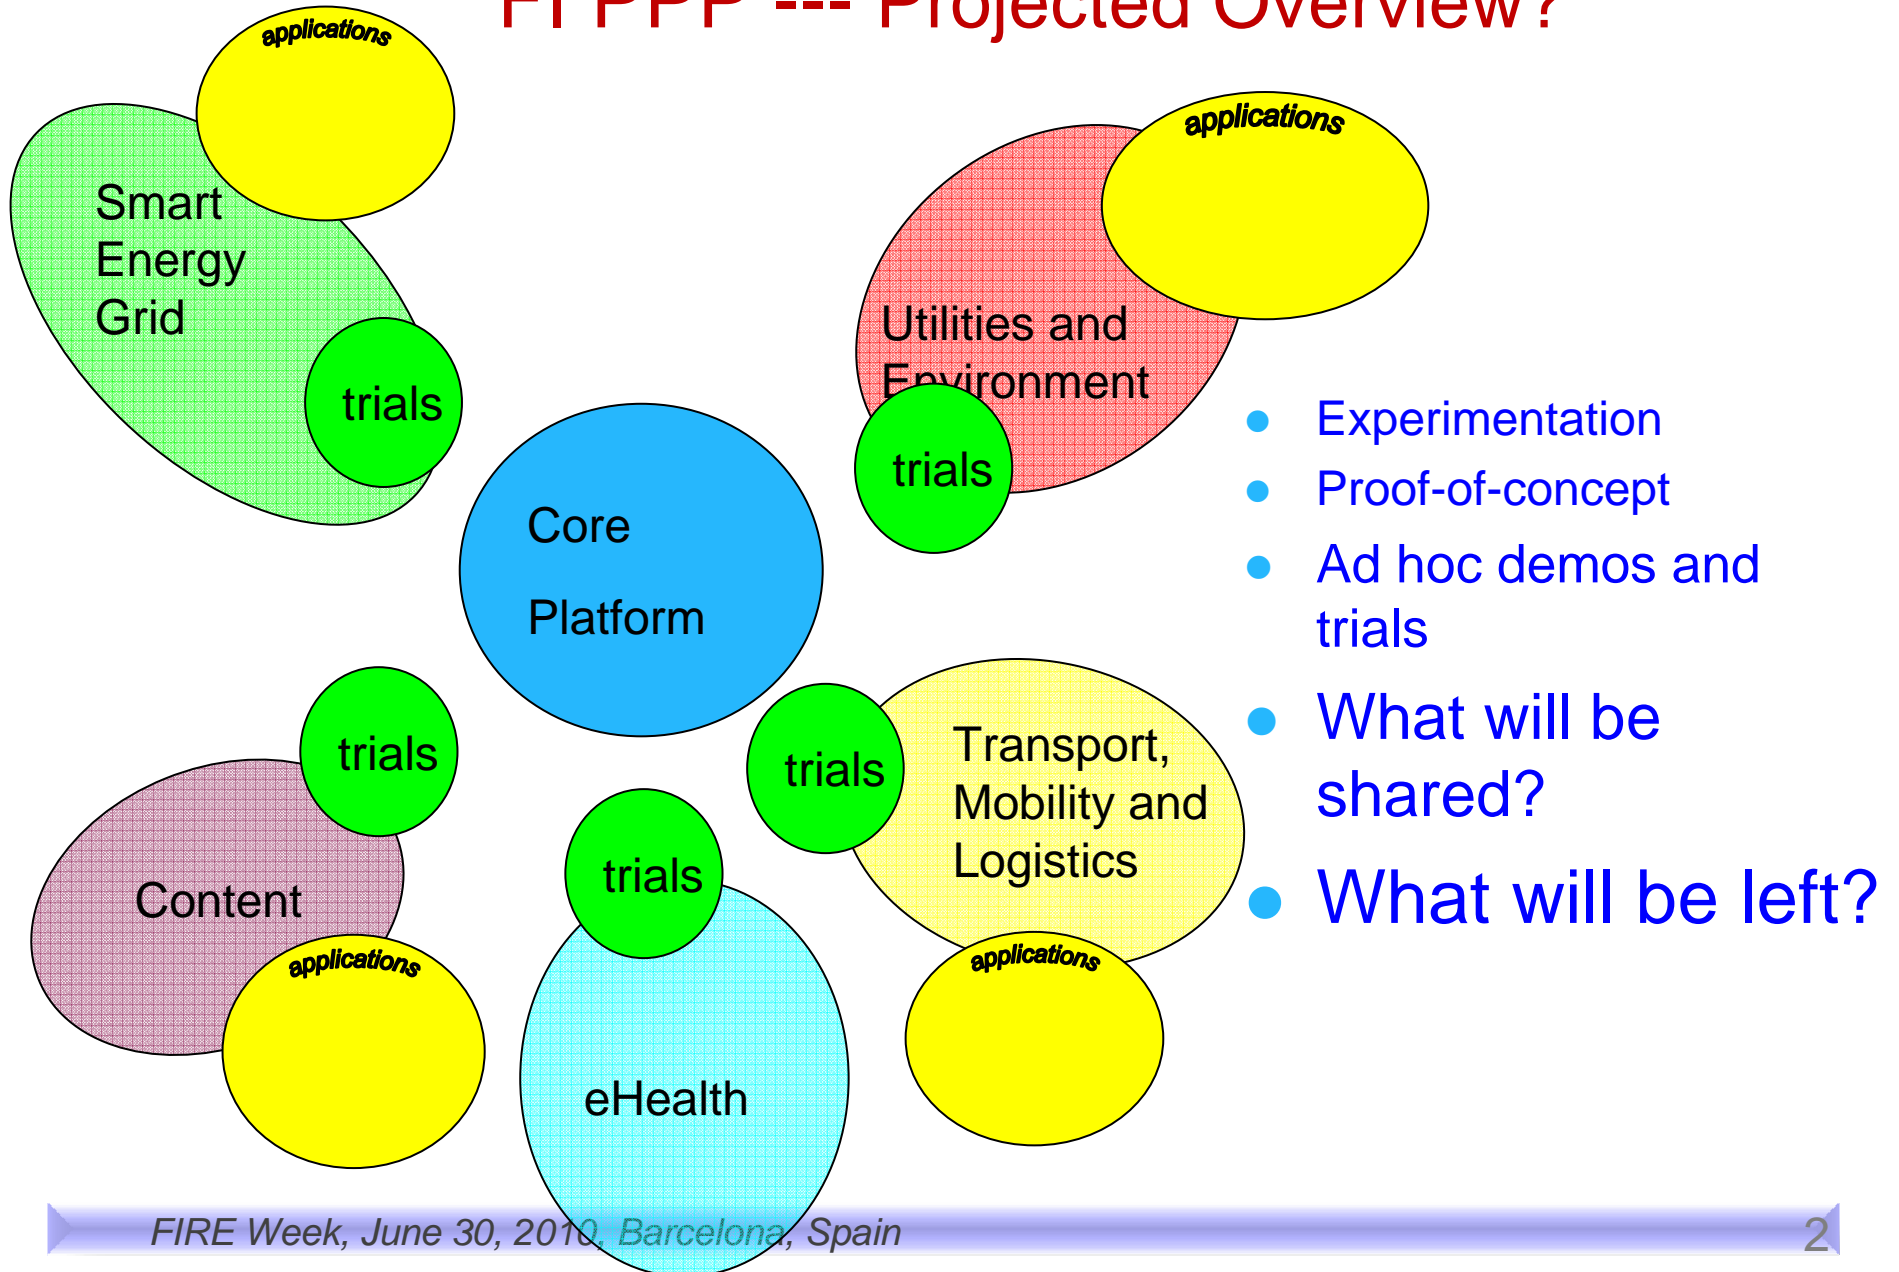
FI PPP --- Projected Overview?

applications

Smart Energy Grid

trials

applications

Utilities and Environment

trials

Core Platform

- Experimentation
- Proof-of-concept
- Ad hoc demos and trials
- What will be shared?
- What will be left?

trials

Content

applications

trials

eHealth

trials

Transport, Mobility and Logistics

applications

FIRE Week, June 30, 2010, Barcelona, Spain

2